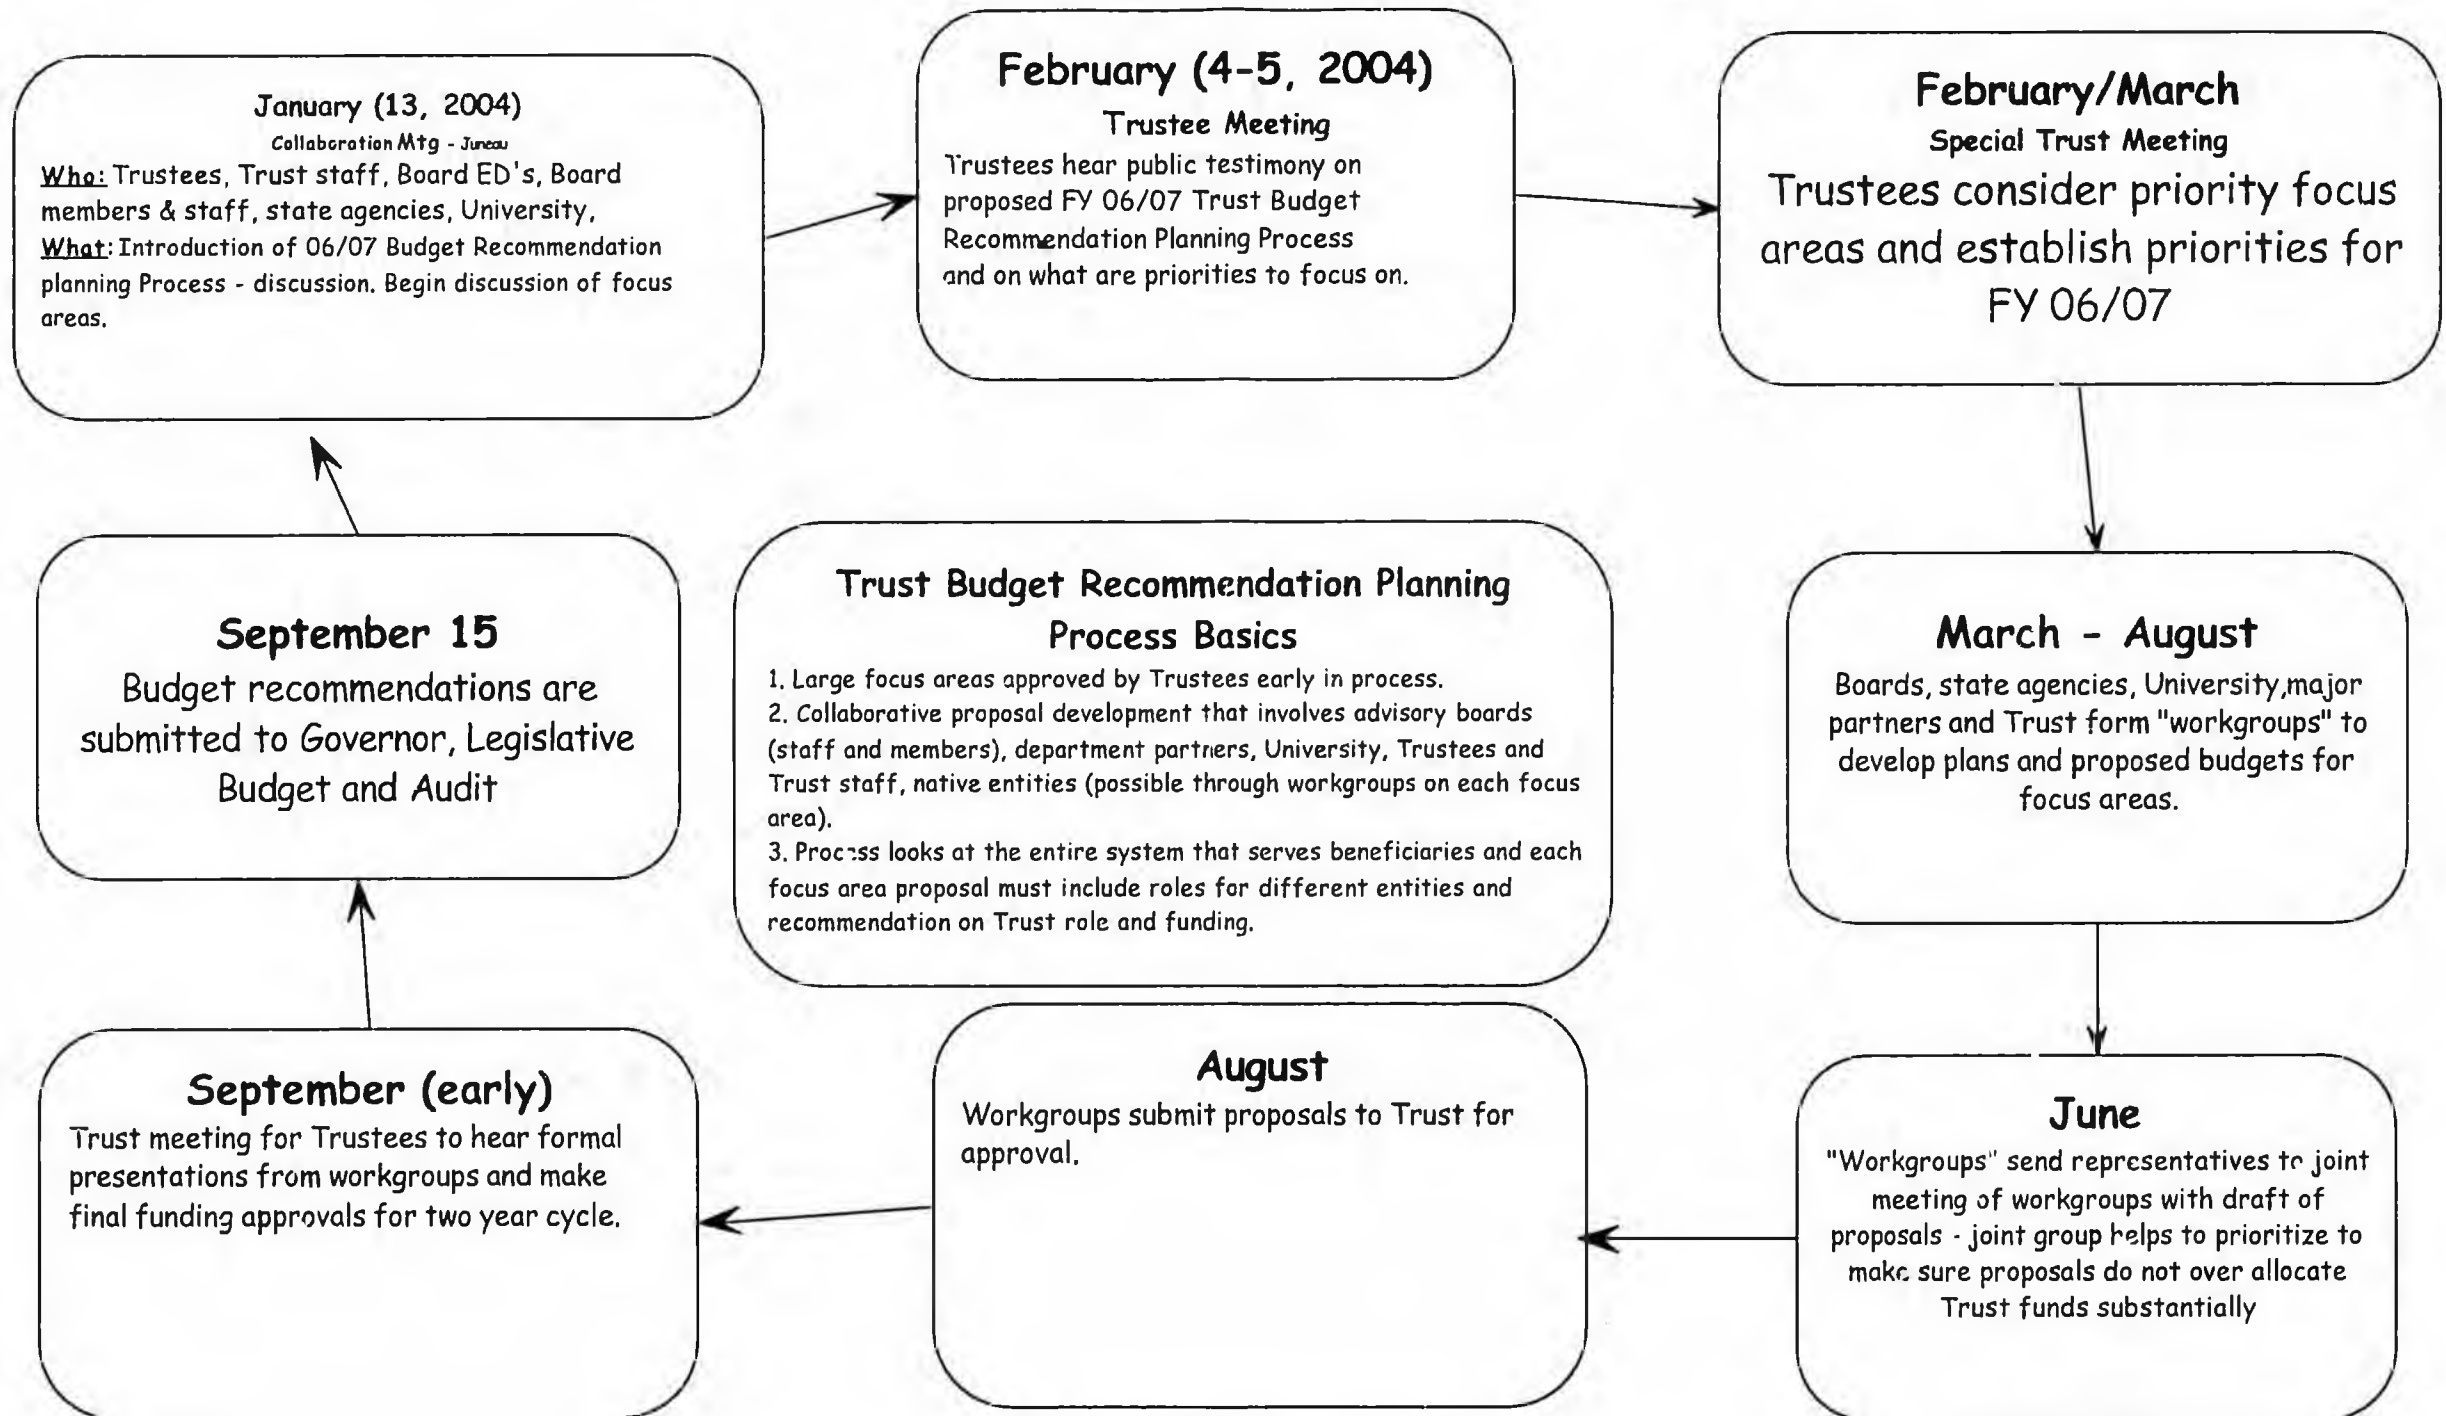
January (13, 2004)
Collaboration Mtg - Juneau
Who: Trustees, Trust staff, Board ED's, Board members & staff, state agencies, University,
What: Introduction of 06/07 Budget Recommendation planning Process - discussion. Begin discussion of focus areas.

February (4-5, 2004)
Trustee Meeting
Trustees hear public testimony on proposed FY 06/07 Trust Budget Recommendation Planning Process and on what are priorities to focus on.

February/March
Special Trust Meeting
Trustees consider priority focus areas and establish priorities for FY 06/07

March - August
Boards, state agencies, University,major partners and Trust form "workgroups" to develop plans and proposed budgets for focus areas.

June
"Workgroups" send representatives to joint meeting of workgroups with draft of proposals - joint group helps to prioritize to make sure proposals do not over allocate Trust funds substantially

August
Workgroups submit proposals to Trust for approval.

September (early)
Trust meeting for Trustees to hear formal presentations from workgroups and make final funding approvals for two year cycle.

September 15
Budget recommendations are submitted to Governor, Legislative Budget and Audit

Trust Budget Recommendation Planning Process Basics
1. Large focus areas approved by Trustees early in process.
2. Collaborative proposal development that involves advisory boards (staff and members), department partners, University, Trustees and Trust staff, native entities (possible through workgroups on each focus area).
3. Process looks at the entire system that serves beneficiaries and each focus area proposal must include roles for different entities and recommendation on Trust role and funding.